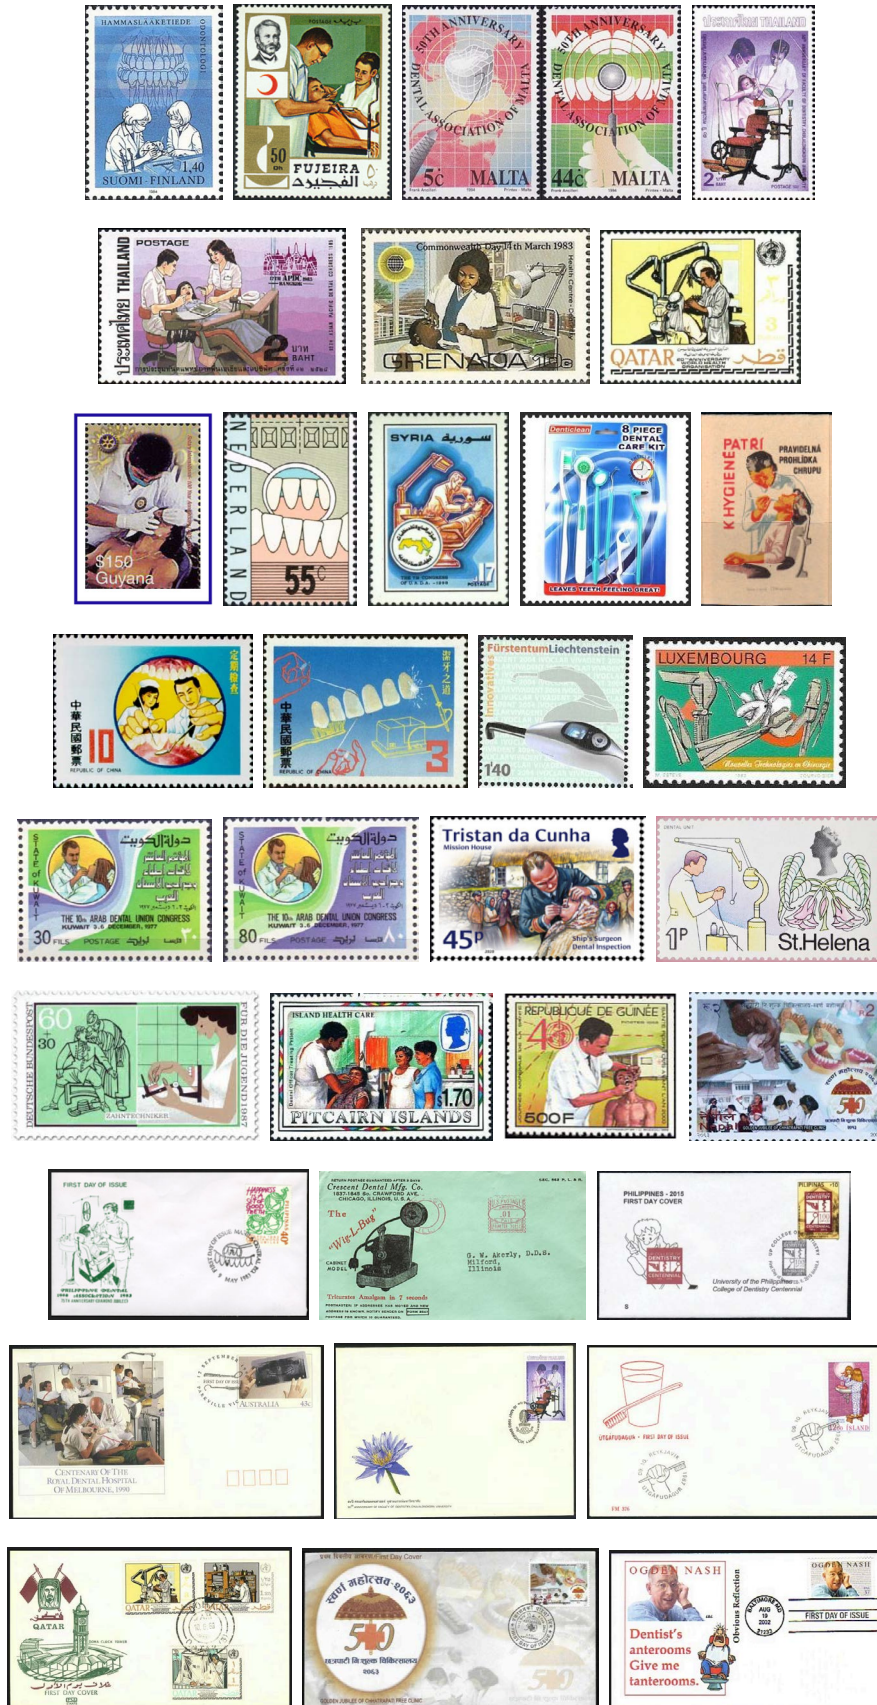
HAMMASLÄÄKETIEDE ODONTOLOGI
1,40
SUOMI FINLAND

POSTAGE
50 DH.
FUJEIRA
الفجيرة

50TH ANNIVERSARY DENTAL ASSOCIATION OF MALTA
5c MALTA

50TH ANNIVERSARY DENTAL ASSOCIATION OF MALTA
44c MALTA

THAILAND
2 BAHT

POSTAGE
THAILAND
2 BAHT

Commonwealth Day 14th March 1983
GRENADA 10c

QATAR قطر

$150
Guyana

NEDERLAND
55c

SYRIA سورية
17

Denticlean
8 PIECE DENTAL CARE KIT
LEAVES TEETH FEELING GREAT!

PATRÍ K HYGIENĚ
PRAVIDELNÁ PROHLÍDKA CHRUPU

中華民國郵票
10
REPUBLIC OF CHINA

中華民國郵票
3
REPUBLIC OF CHINA

FürstentumLiechtenstein
140

LUXEMBOURG 14 F
Nouvelles Technologies en Chirurgie

دولة الكويت
STATE of KUWAIT
THE 10th ARAB DENTAL UNION CONGRESS
KUWAIT 3-6 DECEMBER, 1977
30 FILS POSTAGE

دولة الكويت
STATE of KUWAIT
THE 10th ARAB DENTAL UNION CONGRESS
KUWAIT 3-6 DECEMBER, 1977
80 FILS POSTAGE

Tristan da Cunha
Mission House
45P
Ship's Surgeon Dental Inspection

DENTAL UNIT
1P
St.Helena

DEUTSCHE BUNDESPOST
60
+30
ZAHNTECHNIKER
FÜR DIE JUGEND 1987

ISLAND HEALTH CARE
$1.70
PITCAIRN ISLANDS

REPUBLIQUE DE GUINEE
40
500F

FIRST DAY OF ISSUE

Crescent Dental Mfg. Co.
The "Wig-L-Bug"
G. W. Akerly, D.D.S.
Milford,
Illinois

PHILIPPINES - 2015
FIRST DAY COVER
University of the Philippines College of Dentistry Centennial

CENTENARY OF THE ROYAL DENTAL HOSPITAL OF MELBOURNE, 1990
AUSTRALIA

QATAR
FIRST DAY COVER

First Day Cover

OGDEN NASH
Dentist's anteroom
Give me tanterooms.
Obvious Reflection
FIRST DAY OF ISSUE